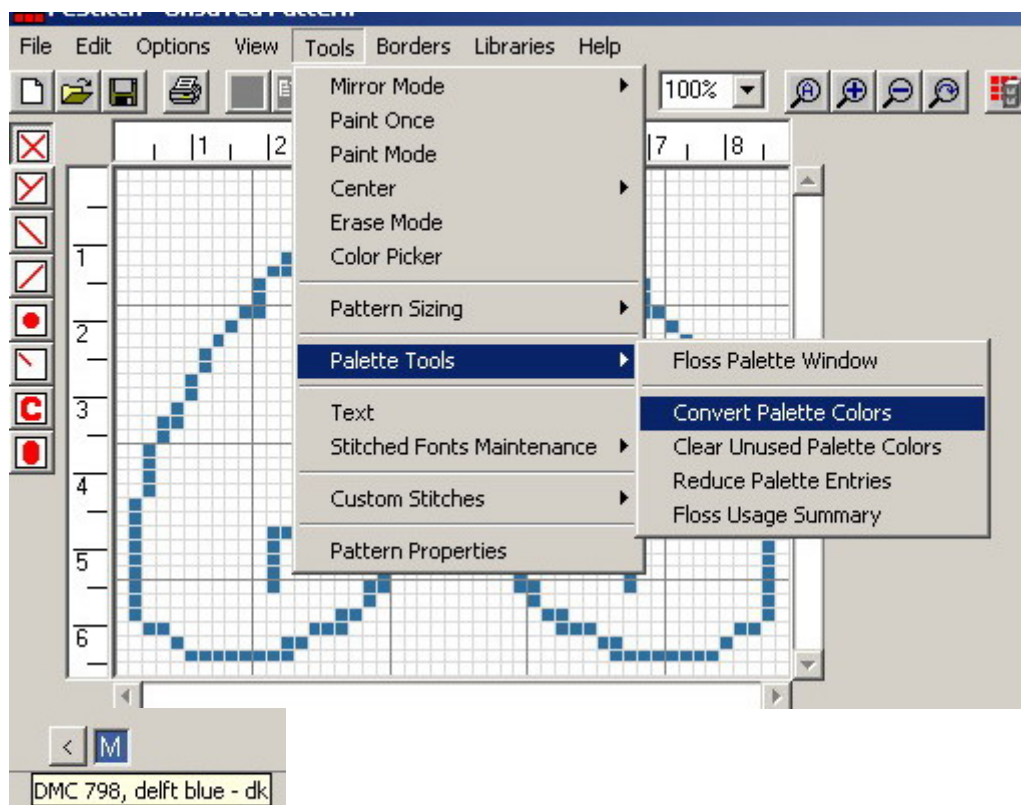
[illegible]

File Edit Options View Tools Borders Libraries Help

100%

1 2 7 8

1
2
3
4
5
6

Mirror Mode
Paint Once
Paint Mode
Center
Erase Mode
Color Picker
Pattern Sizing
Palette Tools
Text
Stitched Fonts Maintenance
Custom Stitches
Pattern Properties

Floss Palette Window
Convert Palette Colors
Clear Unused Palette Colors
Reduce Palette Entries
Floss Usage Summary

< M
DMC 798, delft blue - dk